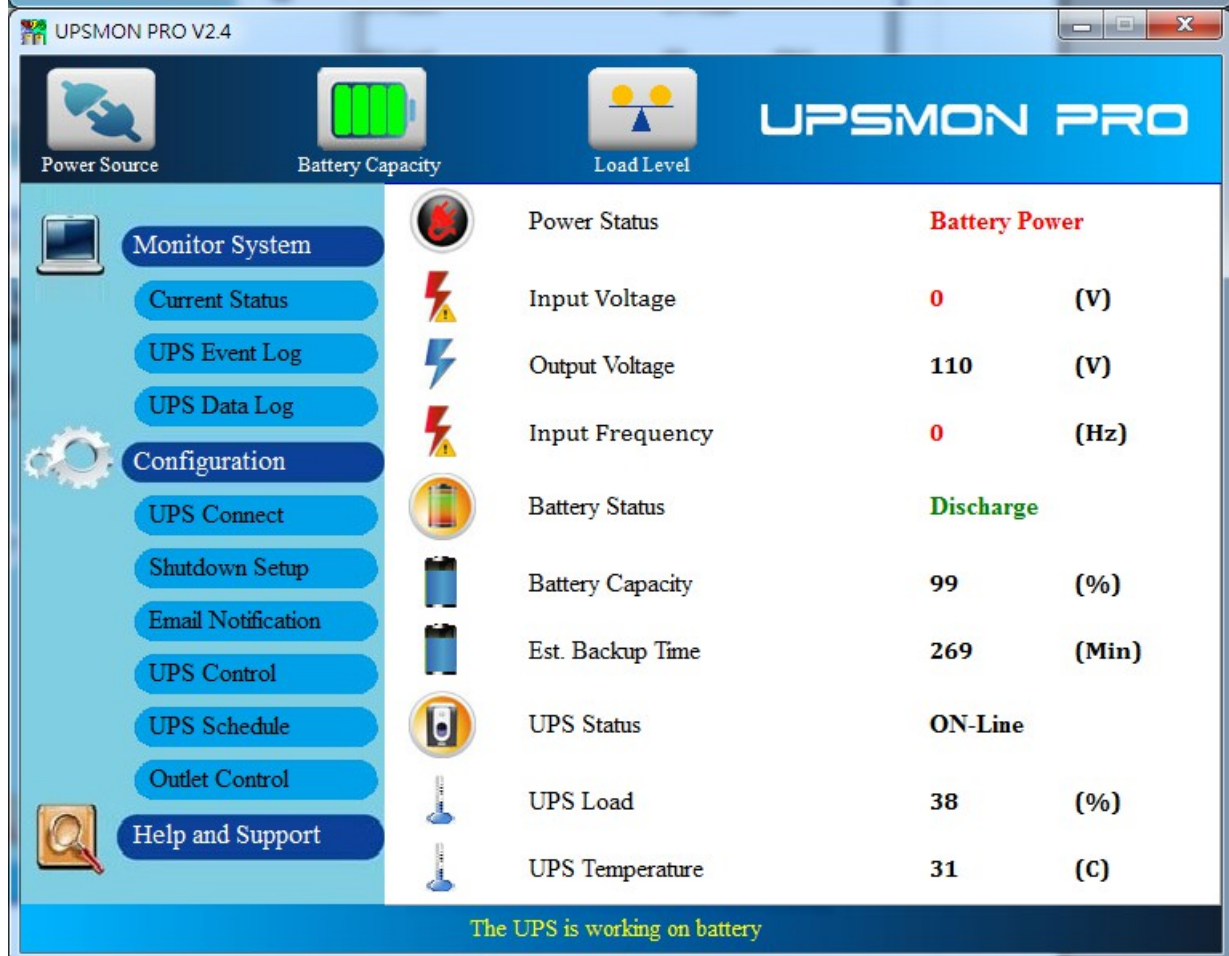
UPSMON PRO V2.4

Power Source
Battery Capacity
Load Level
UPSMON PRO

Monitor System
Current Status
UPS Event Log
UPS Data Log
Configuration
UPS Connect
Shutdown Setup
Email Notification
UPS Control
UPS Schedule
Outlet Control
Help and Support

| | | |
|---|---|---|
| Power Status | Battery Power | |
| Input Voltage | 0 | (V) |
| Output Voltage | 110 | (V) |
| Input Frequency | 0 | (Hz) |
| Battery Status | Discharge | |
| Battery Capacity | 99 | (%) |
| Est. Backup Time | 269 | (Min) |
| UPS Status | ON-Line | |
| UPS Load | 38 | (%) |
| UPS Temperature | 31 | (C) |

The UPS is working on battery